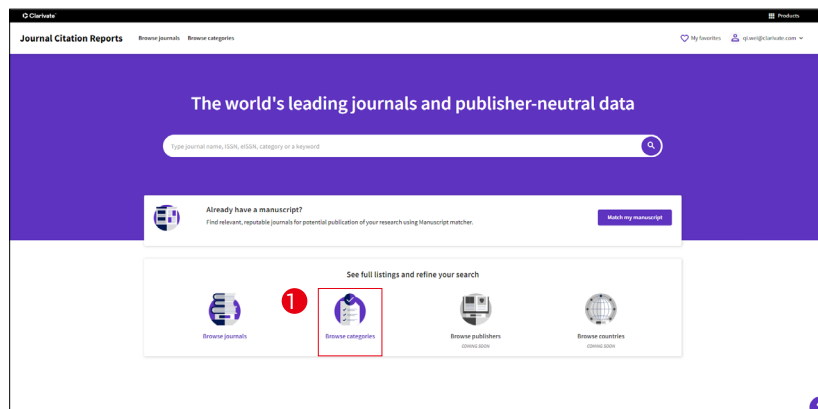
Clarivate

Products

Journal Citation Reports Browse journals Browse categories

My favorites qi.wei@clarivate.com

The world's leading journals and publisher-neutral data

Type journal name, ISSN, eISSN, category or a keyword

Already have a manuscript?

Find relevant, reputable journals for potential publication of your research using Manuscript matcher.

Match my manuscript

See full listings and refine your search

1

Browse journals

Browse categories

Browse publishers
COMING SOON

Browse countries
COMING SOON